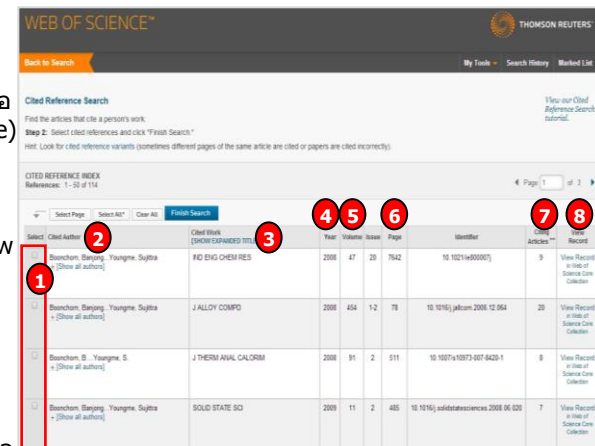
WEB OF SCIENCE™

THOMSON REUTERS

Back to Search

My Tools ▾ Search History Marked List

Cited Reference Search

Find the articles that cite a person's work.

Step 2: Select cited references and click "Finish Search."

Hint: Look for cited reference variants (sometimes different pages of the same article are cited or papers are cited incorrectly).

View our Cited Reference Search tutorial.

CITED REFERENCE INDEX
References: 1 - 50 of 114

◀ Page 1 of 3 ▶

Select Page Select All* Clear All Finish Search

1 2 3 4 5 6 7 8

| Select | Cited Author | Cited Work [SHOW EXPANDED TITLES] | Year | Volume | Issue | Page | Identifier | Citing Articles ** | View Record |
|---|---|---|---|---|---|---|---|---|---|
| | Boonchom, Banjong...Youngme, Sujitra + [Show all authors] | IND ENG CHEM RES | 2008 | 47 | 20 | 7642 | 10.1021/ie800007j | 9 | View Record in Web of Science Core Collection |
| | Boonchom, Banjong...Youngme, Sujitra + [Show all authors] | J ALLOY COMPD | 2008 | 454 | 1-2 | 78 | 10.1016/j.jallcom.2006.12.064 | 20 | View Record in Web of Science Core Collection |
| | Boonchom, B....Youngme, S. + [Show all authors] | J THERM ANAL CALORIM | 2008 | 91 | 2 | 511 | 10.1007/s10973-007-8420-1 | 8 | View Record in Web of Science Core Collection |
| | Boonchom, Banjong...Youngme, Sujitra + [Show all authors] | SOLID STATE SCI | 2009 | 11 | 2 | 485 | 10.1016/j.solidstatesciences.2008.06.020 | 7 | View Record in Web of Science Core Collection |